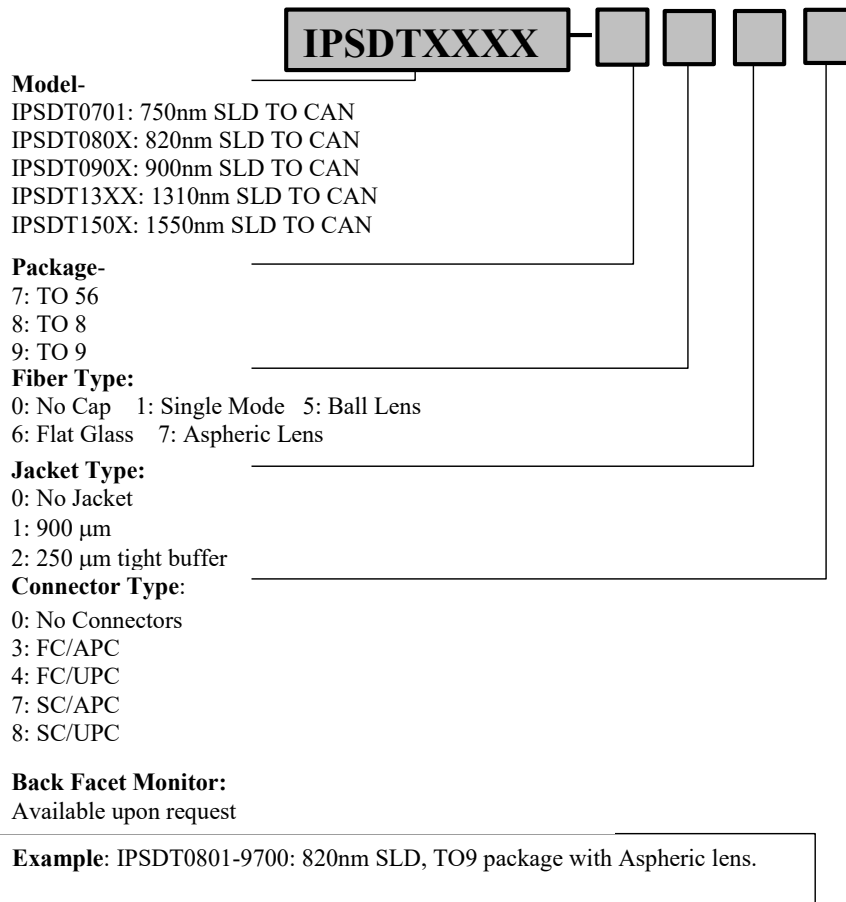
IPSDTXXXX

Model-
IPSDT0701: 750nm SLD TO CAN
IPSDT080X: 820nm SLD TO CAN
IPSDT090X: 900nm SLD TO CAN
IPSDT13XX: 1310nm SLD TO CAN
IPSDT150X: 1550nm SLD TO CAN

Package-
7: TO 56
8: TO 8
9: TO 9

Fiber Type:
0: No Cap 1: Single Mode 5: Ball Lens
6: Flat Glass 7: Aspheric Lens

Jacket Type:
0: No Jacket
1: 900 μm
2: 250 μm tight buffer

Connector Type:
0: No Connectors
3: FC/APC
4: FC/UPC
7: SC/APC
8: SC/UPC

Back Facet Monitor:
Available upon request

Example: IPSDT0801-9700: 820nm SLD, TO9 package with Aspheric lens.